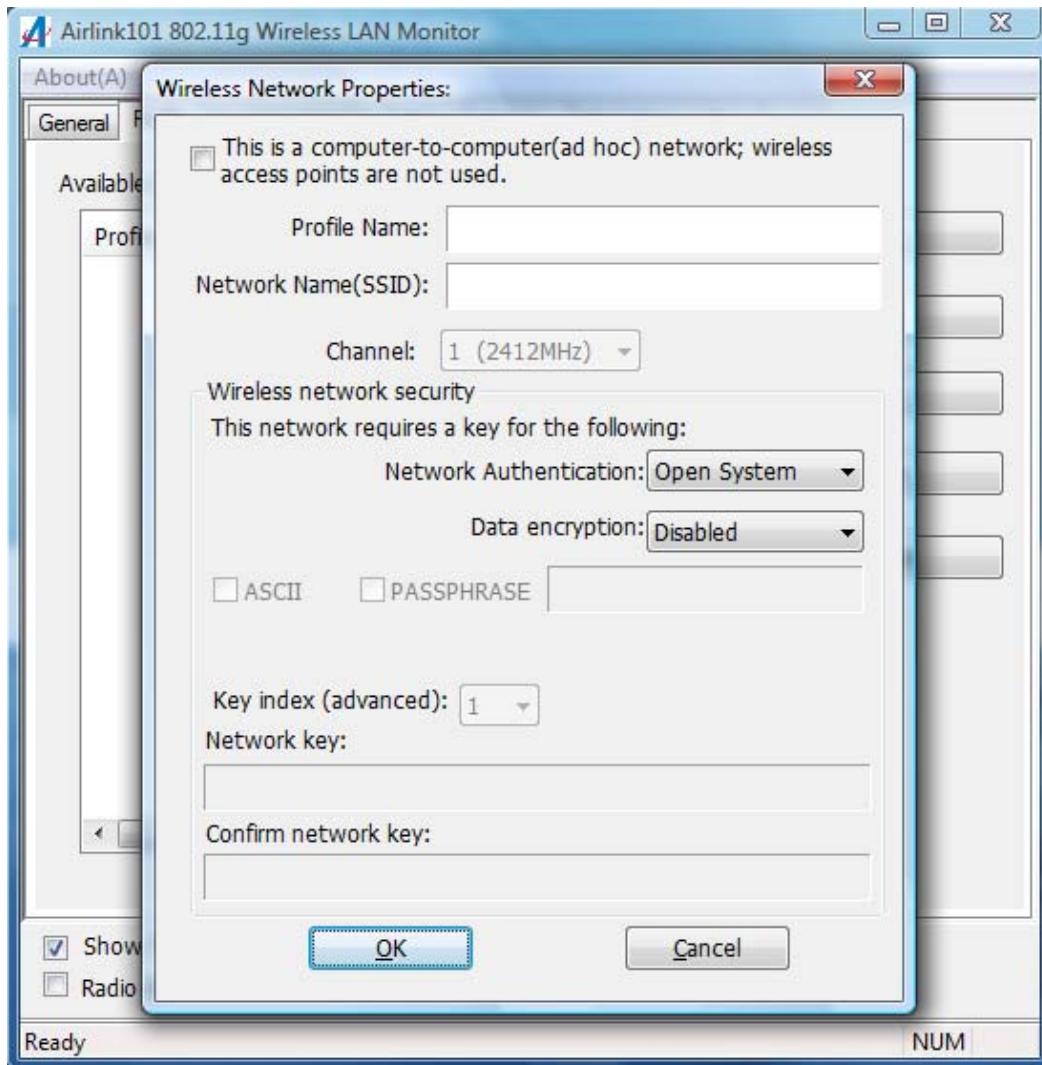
Airlink101 802.11g Wireless LAN Monitor

About(A)

General

Available

Profi

Show

Radio

Ready

NUM

Wireless Network Properties:

This is a computer-to-computer(ad hoc) network; wireless access points are not used.

Profile Name:

Network Name(SSID):

Channel: 1 (2412MHz)

Wireless network security

This network requires a key for the following:

Network Authentication: Open System

Data encryption: Disabled

ASCII PASSPHRASE

Key index (advanced): 1

Network key:

Confirm network key:

OK Cancel